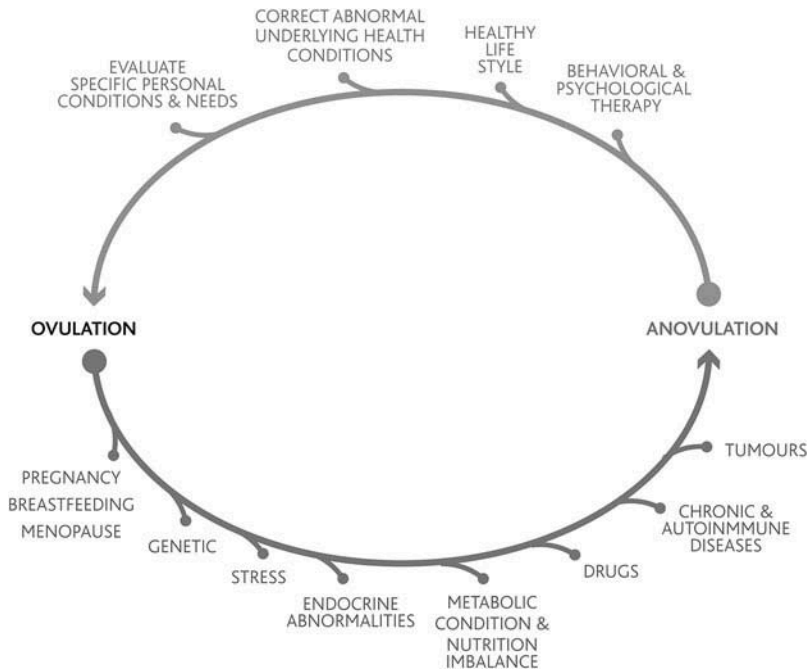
CORRECT ABNORMAL UNDERLYING HEALTH CONDITIONS

HEALTHY LIFE STYLE

EVALUATE SPECIFIC PERSONAL CONDITIONS & NEEDS

BEHAVIORAL & PSYCHOLOGICAL THERAPY

OVULATION

ANOVULATION

TUMOURS

PREGNANCY

BREASTFEEDING

MENOPAUSE

CHRONIC & AUTOINMMUNE DISEASES

GENETIC

STRESS

DRUGS

ENDOCRINE ABNORMALITIES

METABOLIC CONDITION & NUTRITION IMBALANCE